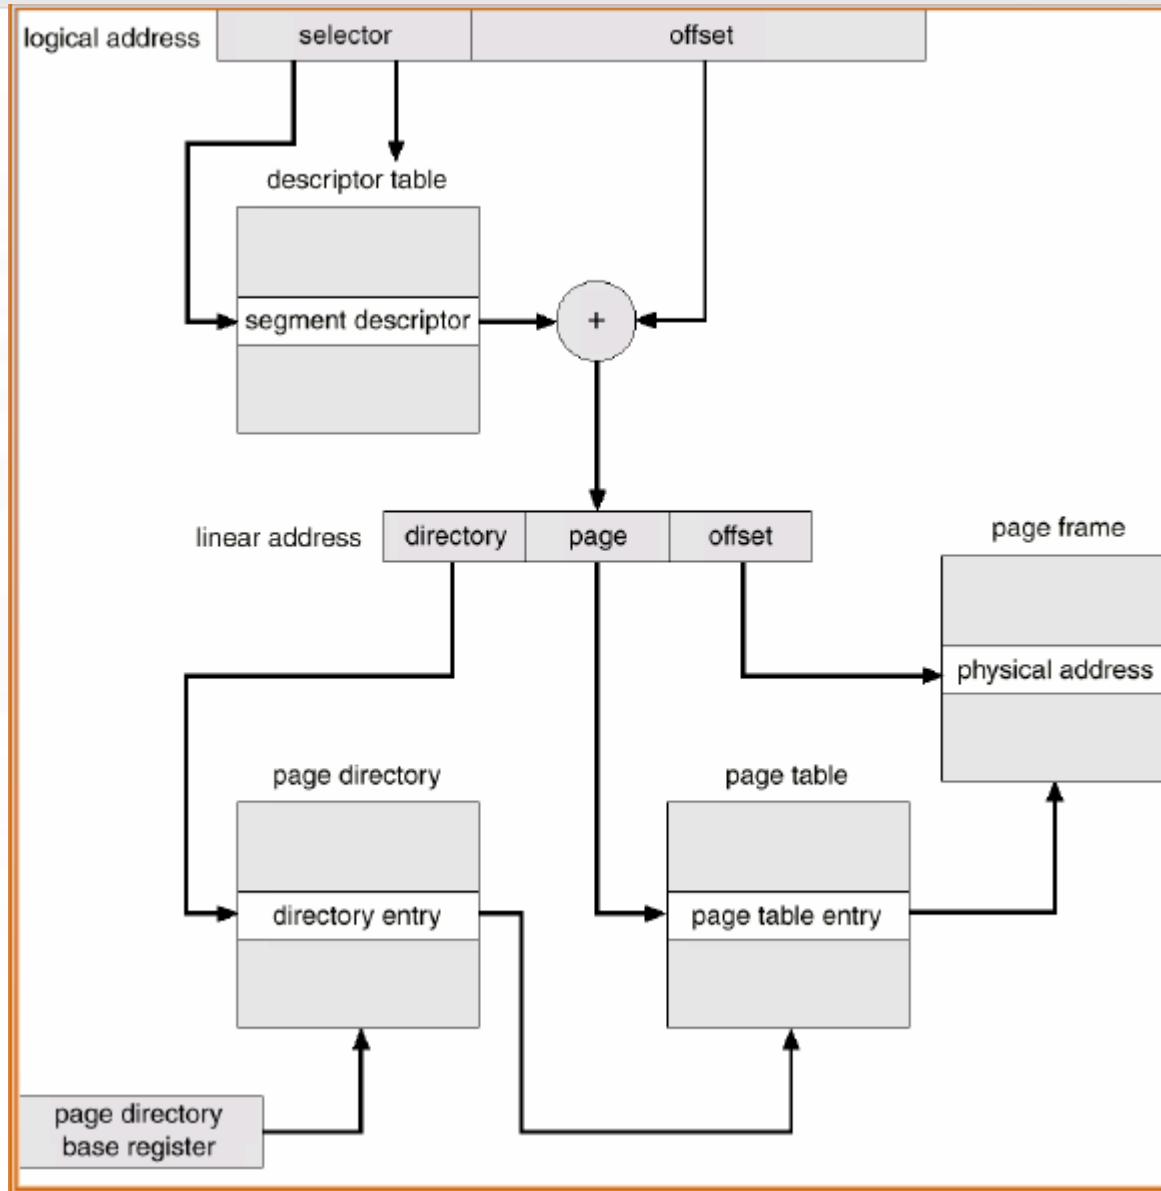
logical address

| selector | offset |
|---|---|

descriptor table

segment descriptor

+

linear address

| directory | page | offset |
|---|---|---|

page frame

physical address

page directory

directory entry

page table

page table entry

page directory base register